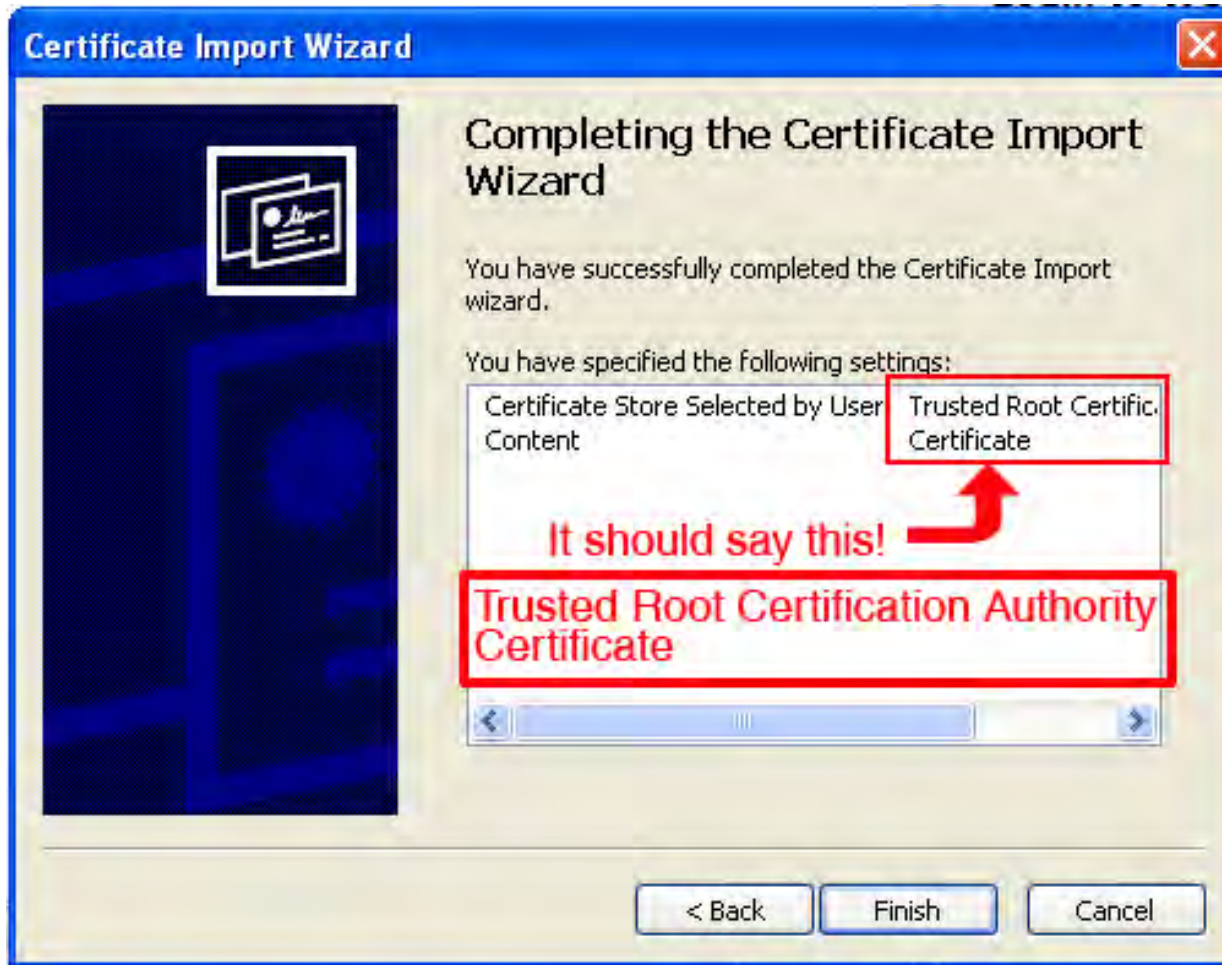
Certificate Import Wizard

Completing the Certificate Import Wizard

You have successfully completed the Certificate Import wizard.

You have specified the following settings:

| Certificate Store Selected by User | Trusted Root Certific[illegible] |
|---|---|
| Content | Certificate |

It should say this!

Trusted Root Certification Authority Certificate

< Back Finish Cancel